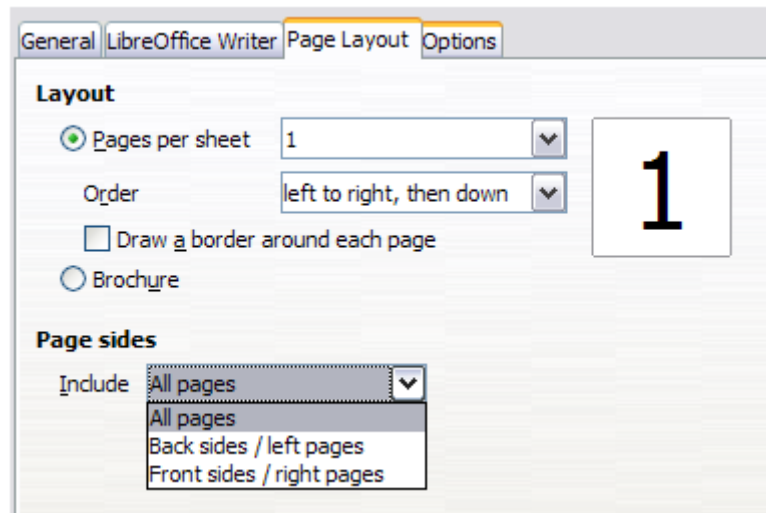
General LibreOffice Writer Page Layout Options

Layout

Pages per sheet 1

Order left to right, then down

Draw a border around each page

Brochure

1

Page sides

Include All pages

All pages
Back sides / left pages
Front sides / right pages